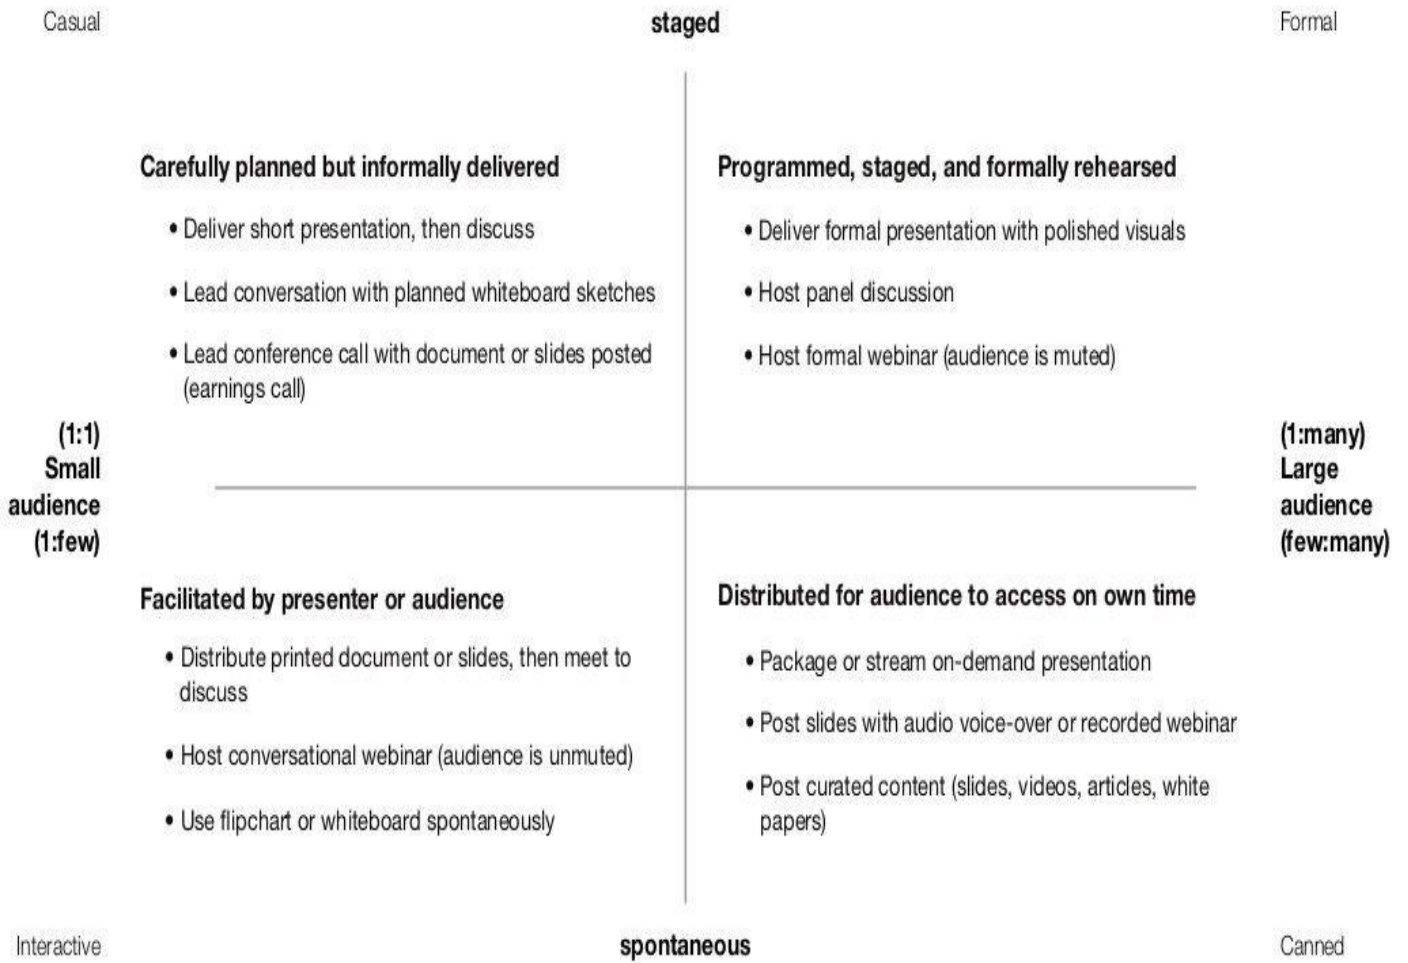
Casual

staged

Formal

Carefully planned but informally delivered

• Deliver short presentation, then discuss

• Lead conversation with planned whiteboard sketches

• Lead conference call with document or slides posted (earnings call)

Programmed, staged, and formally rehearsed

• Deliver formal presentation with polished visuals

• Host panel discussion

• Host formal webinar (audience is muted)

(1:1)
Small
audience
(1:few)

(1:many)
Large
audience
(few:many)

Facilitated by presenter or audience

• Distribute printed document or slides, then meet to discuss

• Host conversational webinar (audience is unmuted)

• Use flipchart or whiteboard spontaneously

Distributed for audience to access on own time

• Package or stream on-demand presentation

• Post slides with audio voice-over or recorded webinar

• Post curated content (slides, videos, articles, white papers)

Interactive

spontaneous

Canned